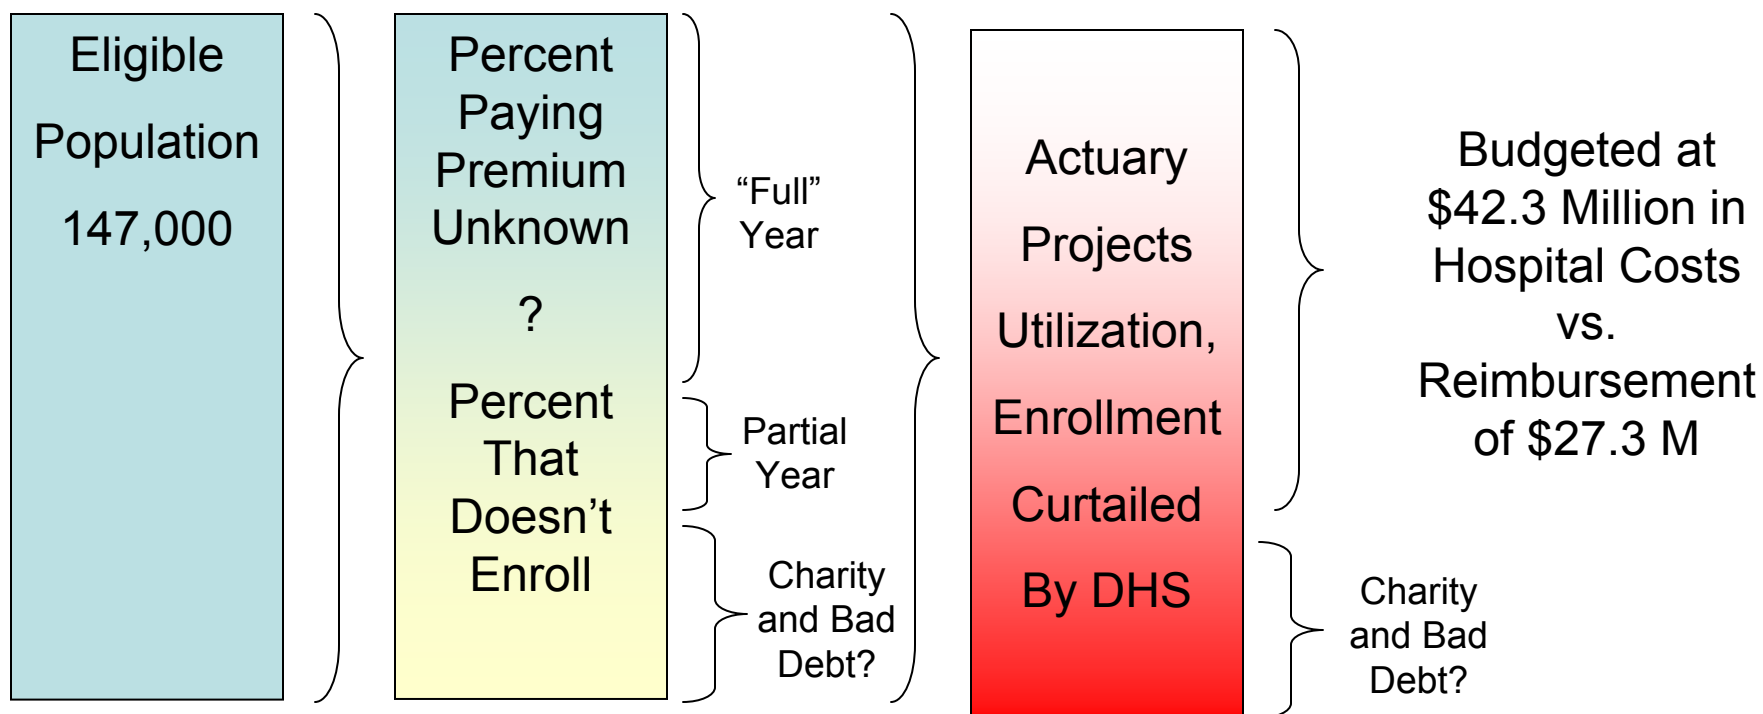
Eligible

Population

147,000

Percent Paying Premium Unknown

?

Percent That Doesn’t Enroll

“Full” Year

Partial Year

Charity and Bad Debt?

Actuary

Projects

Utilization,

Enrollment

Curtailed

By DHS

Budgeted at $42.3 Million in Hospital Costs vs. Reimbursement of $27.3 M

Charity and Bad Debt?